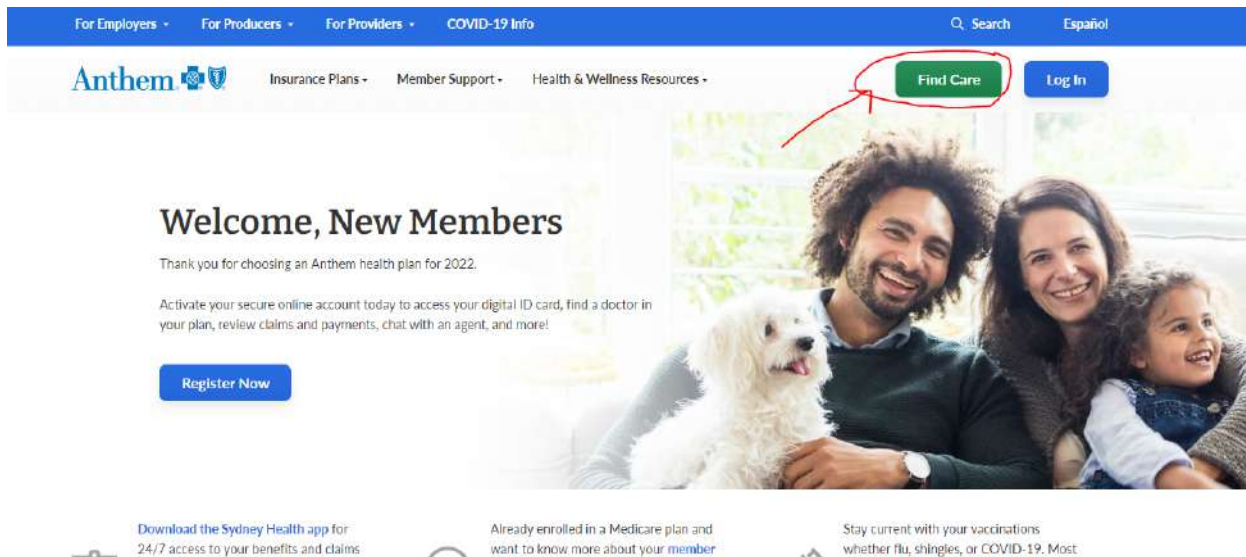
For Employers For Producers For Providers COVID-19 Info

Search Español

Anthem

Insurance Plans Member Support Health & Wellness Resources

Find Care

Log In

Welcome, New Members

Thank you for choosing an Anthem health plan for 2022.

Activate your secure online account today to access your digital ID card, find a doctor in your plan, review claims and payments, chat with an agent, and more!

Register Now

Download the Sydney Health app for 24/7 access to your benefits and claims

Already enrolled in a Medicare plan and want to know more about your member

Stay current with your vaccinations whether flu, shingles, or COVID-19. Most